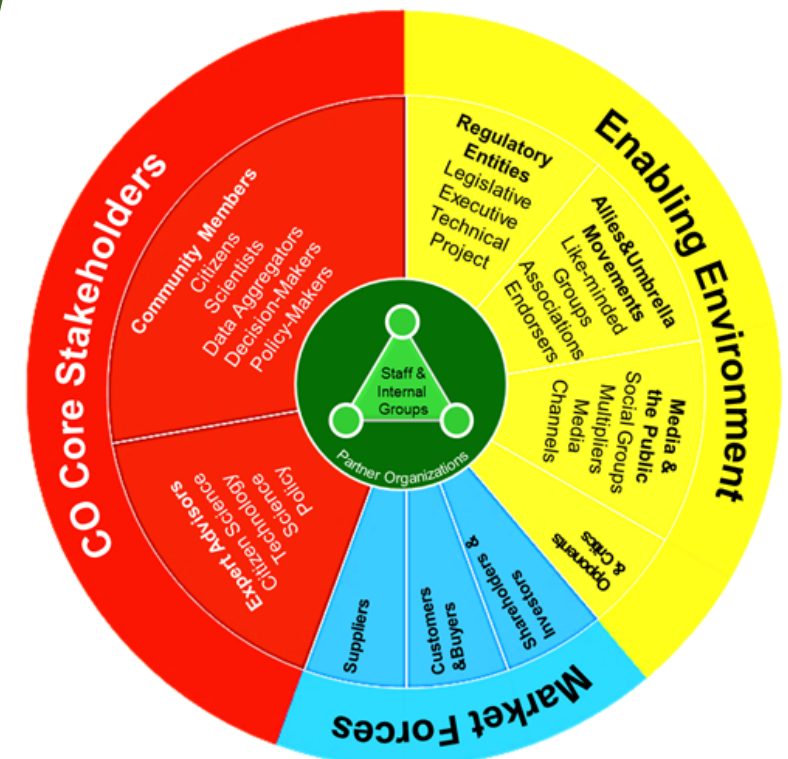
CO Core Stakeholders

Community Members
Citizens
Scientists
Data Aggregators
Decision-Makers
Policy-Makers

Expert Advisors
Citizen Science
Technology
Science
Policy

Enabling Environment

Regulatory Entities
Legislative
Executive
Technical
Project

Allies&Umbrella Movements
Like-minded Groups
Associations
Endorsers

Media & the Public
Social Groups
Multipliers
Media Channels

Opponents & Critics

Market Forces

Suppliers

Customers &Buyers

Shareholders &

Investors

Staff & Internal Groups

Partner Organizations